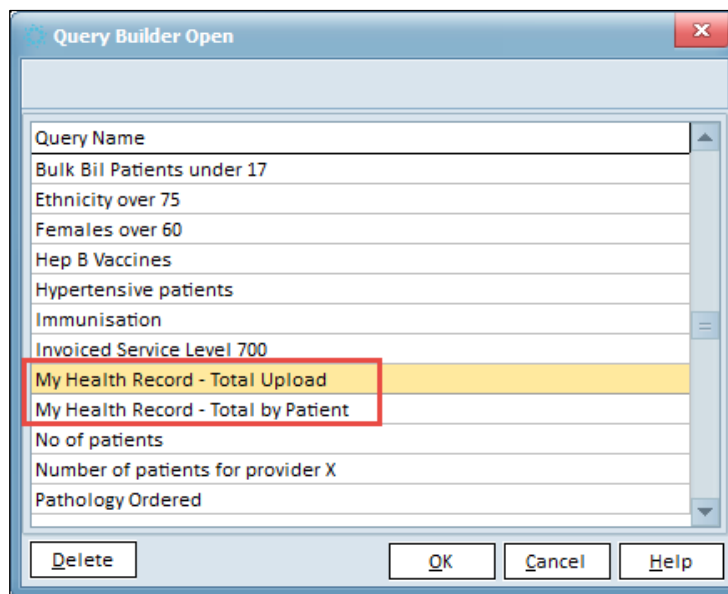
Query Builder Open

| Query Name |
|---|
| Bulk Bil Patients under 17 |
| Ethnicity over 75 |
| Females over 60 |
| Hep B Vaccines |
| Hypertensive patients |
| Immunisation |
| Invoiced Service Level 700 |
| My Health Record - Total Upload |
| My Health Record - Total by Patient |
| No of patients |
| Number of patients for provider X |
| Pathology Ordered |

Delete
OK
Cancel
Help